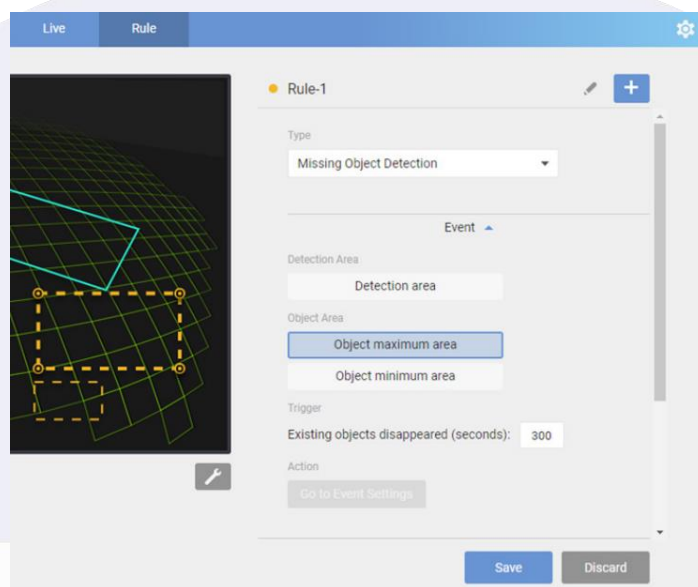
Live
Rule

Rule-1

Type

Missing Object Detection

Event

Detection Area

Detection area

Object Area

Object maximum area

Object minimum area

Trigger

Existing objects disappeared (seconds): 300

Action

Go to Event Settings

Save
Discard